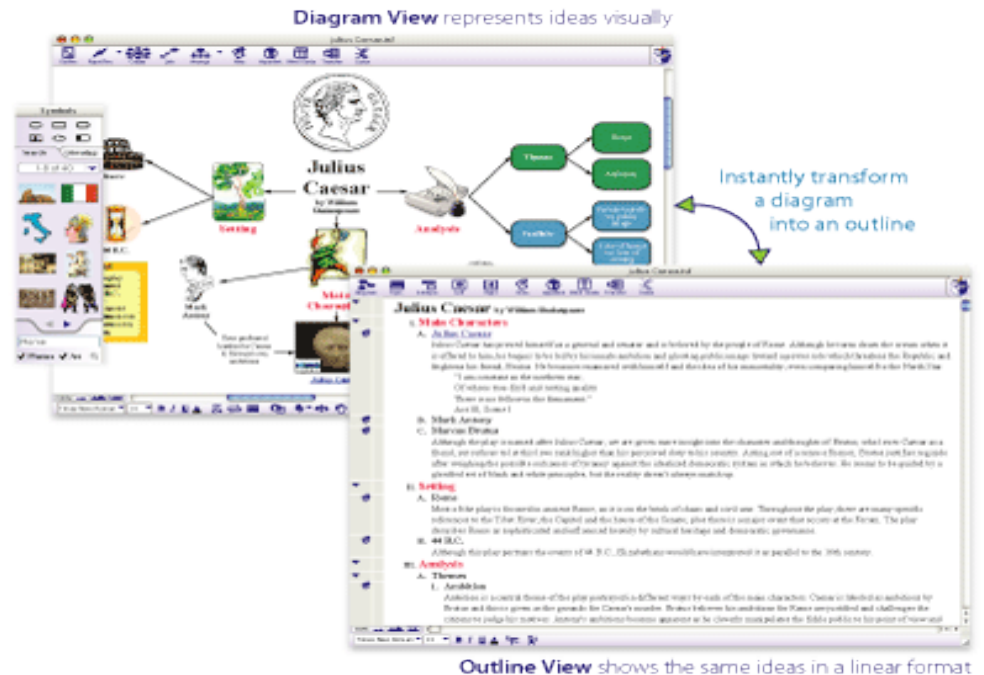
Diagram View represents ideas visually

Julius Caesar.inf

Symbols

Julius Caesar
by William Shakespeare

Setting

Analysis

Themes

Conflicts

Rome

Ambition

Mark Antony

Main Characters

Instantly transform a diagram into an outline

Julius Caesar.inf

Julius Caesar by William Shakespeare

I. Main Characters

A. Julius Caesar

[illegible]

"I am constant as the northern star,
Of whose true-fix'd and resting quality
There is no fellow in the firmament."
Act III, Scene I

B. Mark Antony

C. Marcus Brutus

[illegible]

II. Setting

A. Rome

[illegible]

B. 44 B.C.

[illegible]

III. Analysis

A. Themes

1. Ambition

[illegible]

Outline View shows the same ideas in a linear format